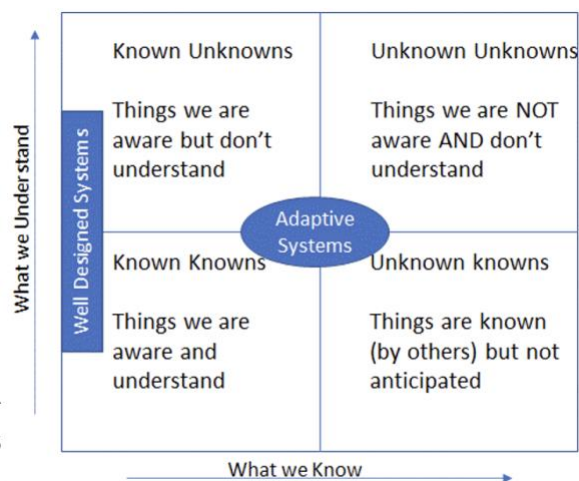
What we Understand

Well Designed Systems

Known Unknowns

Things we are aware but don't understand

Unknown Unknowns

Things we are NOT aware AND don't understand

Adaptive Systems

Known Knowns

Things we are aware and understand

Unknown knowns

Things are known (by others) but not anticipated

What we Know